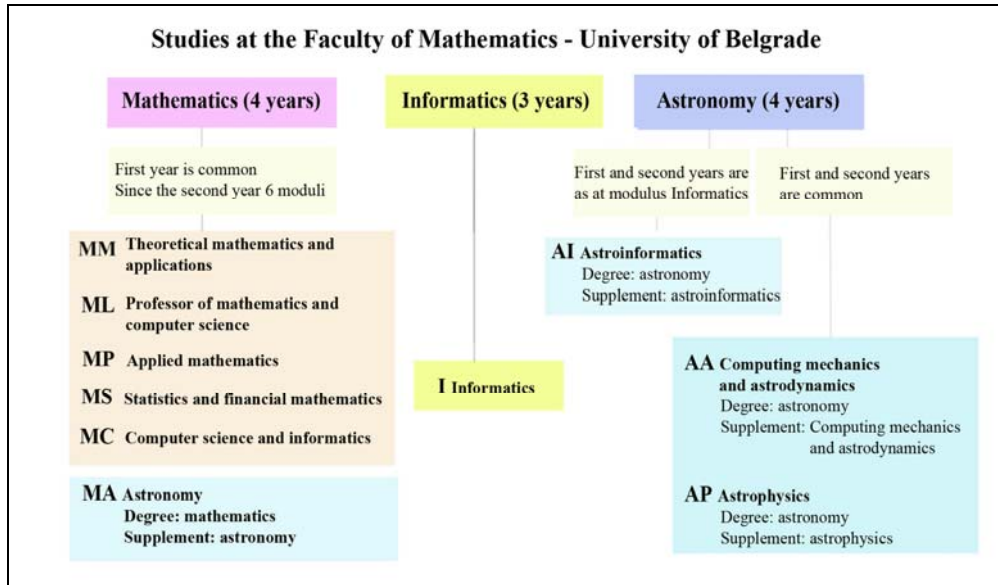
Studies at the Faculty of Mathematics - University of Belgrade

Mathematics (4 years)

Informatics (3 years)

Astronomy (4 years)

First year is common
Since the second year 6 moduli

MM Theoretical mathematics and applications

ML Professor of mathematics and computer science

MP Applied mathematics

MS Statistics and financial mathematics

MC Computer science and informatics

MA Astronomy
Degree: mathematics
Supplement: astronomy

I Informatics

First and second years are as at modulus Informatics

First and second years are common

AI Astroinformatics
Degree: astronomy
Supplement: astroinformatics

AA Computing mechanics and astrodynamics
Degree: astronomy
Supplement: Computing mechanics and astrodynamics

AP Astrophysics
Degree: astronomy
Supplement: astrophysics